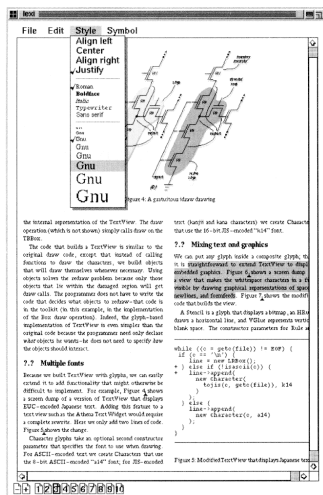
lexi

File Edit Style Symbol

Align left
Center
Align right
Justify

Roman
Boldface
Italic
Typewriter
Sans serif

Gnu
Gnu
Gnu
Gnu
Gnu
Gnu

Figure 4: A gratuitous draw drawing

the internal representation of the TextView. The draw operation (which is not shown) simply calls draw on the TBBox.

The code that builds a TextView is similar to the original draw code, except that instead of calling functions to draw the characters, we build objects that will draw themselves whenever necessary. Using objects solves the redraw problem because only those objects that lie within the damaged region will get draw calls. The programmer does not have to write the code that decides what objects to redraw—that code is in the toolkit (in this example, in the implementation of the Box draw operation). Indeed, the glyph-based implementation of TextView is even simpler than the original code because the programmer need only declare what objects he wants—he does not need to specify how the objects should interact.

7.7 Multiple fonts

Because we built TextView with glyphs, we can easily extend it to add functionality that might otherwise be difficult to implement. For example, Figure 4 shows a screen dump of a version of TextView that displays EUC-encoded Japanese text. Adding this feature to a text view such as the Athena Text Widget would require a complete rewrite. Here we only add two lines of code. Figure 5 shows the change.

Character glyphs take an optional second constructor parameter that specifies the font to use when drawing. For ASCII-encoded text we create Characters that use the 8-bit ASCII-encoded "a14" font; for JIS-encoded

text (kanji and kana characters) we create Characters that use the 16-bit JIS-encoded "k14" font.

7.? Mixing text and graphics

We can put any glyph inside a composite glyph, th is straightforward to extend TextView to display embedded graphics. Figure 6 shows a screen dump a view that makes the whitespace characters in a fi visible by drawing graphical representations of space newlines, and formfeeds. Figure 7 shows the modifi code that builds the view.

A Stencil is a glyph that displays a bitmap, an HRu draws a horizontal line, and VGlue represents vertic blank space. The constructor parameters for Rule a

while ((c = getc(file)) != EOF) {
  if (c == '\n') {
    line = new LRBox();
  } else if (!isascii(c)) {
    line->append(
      new Character(
        toJis(c, getc(file)), k14
      )
    );
  } else {
    line->append(
      new Character(c, a14)
    );
  }
}

Figure 5: Modified TextView that displays Japanese text

1 2 3 4 5 6 7 8 9 10